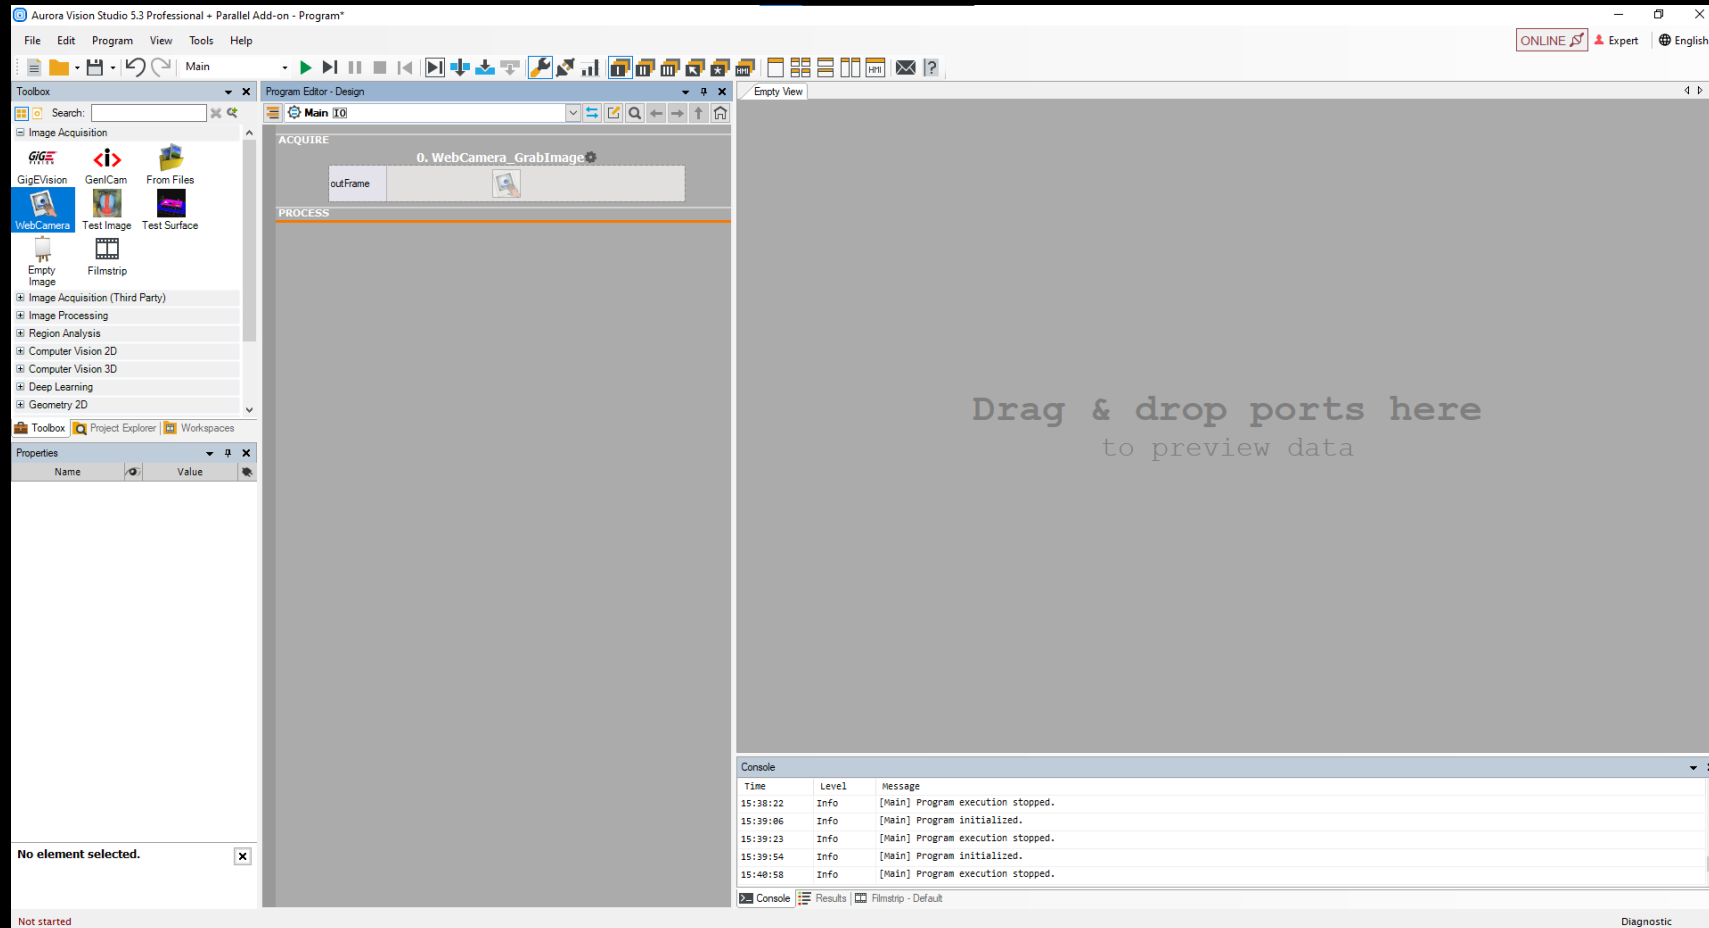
Aurora Vision Studio 5.3 Professional + Parallel Add-on - Program*

File Edit Program View Tools Help

ONLINE Expert English

Main

Toolbox

Search:

Image Acquisition

GigEVision GenICam From Files

WebCamera Test Image Test Surface

Empty Image Filmstrip

Image Acquisition (Third Party)

Image Processing

Region Analysis

Computer Vision 2D

Computer Vision 3D

Deep Learning

Geometry 2D

Toolbox Project Explorer Workspaces

Properties

| Name | Value |
|---|---|

No element selected.

Program Editor - Design

Main [0]

ACQUIRE

0. WebCamera_GrabImage

outFrame

PROCESS

Empty View

Drag & drop ports here
to preview data

Console

| Time | Level | Message |
|---|---|---|
| 15:38:22 | Info | [Main] Program execution stopped. |
| 15:39:06 | Info | [Main] Program initialized. |
| 15:39:23 | Info | [Main] Program execution stopped. |
| 15:39:54 | Info | [Main] Program initialized. |
| 15:40:58 | Info | [Main] Program execution stopped. |

Console Results Filmstrip - Default

Not started

Diagnostic